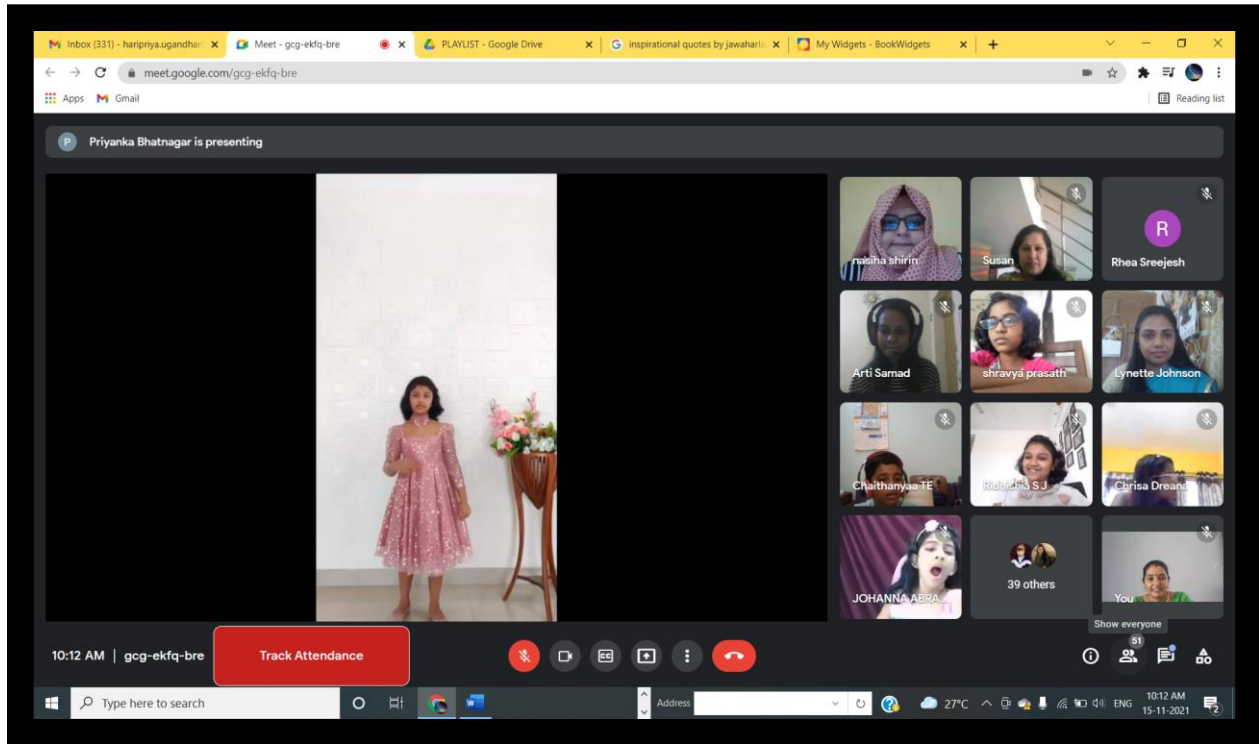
Inbox (331) - haripriya.ugandhar ×
Meet - gcg-ekfq-bre ×
PLAYLIST - Google Drive ×
inspirational quotes by jawaharla ×
My Widgets - BookWidgets ×
+

meet.google.com/gcg-ekfq-bre

Apps
Gmail
Reading list

P Priyanka Bhatnagar is presenting

nasiha shirin
Susan
R
Rhea Sreejesh
Arti Samad
shravya prasath
Lynette Johnson
Chaithanyaa TE
Riddhi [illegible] S J
Chrisa Dreand
JOHANNA ABRA
39 others
You

Show everyone
51

10:12 AM | gcg-ekfq-bre
Track Attendance

Type here to search
Address
27°C
ENG
10:12 AM
15-11-2021
2